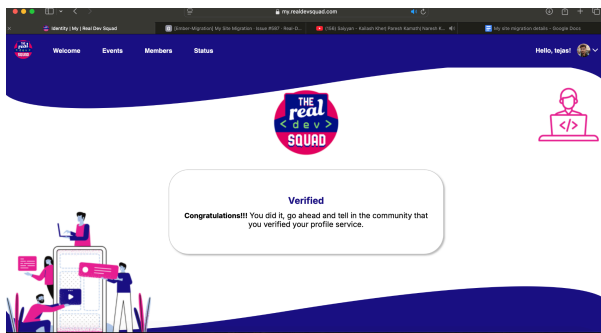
my.realdevsquad.com

Identity | My | Real Dev Squad

[Ember-Migration] My Site Migration - Issue #597 · Real-D...

(5ki) Saiyyan - Kailash Kher| Paresh Kamath| Naresh K...

My site migration details - Google Docs

Welcome Events Members Status

Hello, tejas!

THE real < dev > SQUAD

Verified

Congratulations!!! You did it, go ahead and tell in the community that you verified your profile service.

</>